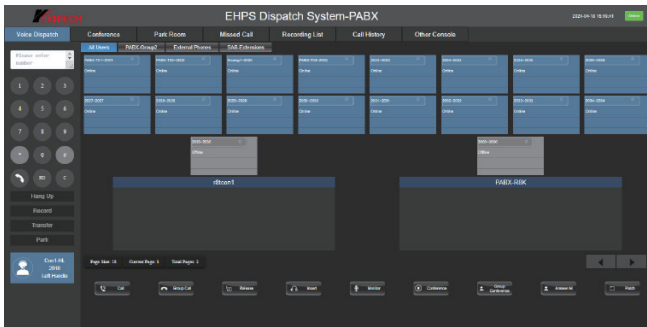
EHPS Dispatch System-PABX

Voice Dispatch
Conference
Park Room
Missed Call
Recording List
Call History
Other Console

All Users
PABX-Group2
External Phones
SAB-Extensions

Please enter number

1 2 3
4 5 6
7 8 9
* 0 #

Hang Up
Record
Transfer
Park

Online
Online
Online
Online
Online
Online
Online
Online
Online
Online
Online
Online
Online
Online
Online
Online
Offline
Offline

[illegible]
PABX-RBK

Page Size: 18
Current Page: 1
Total Pages: 2

Call
Group Call
Release
Insert
Monitor
Conference
Group Conference
Answer All
Patch